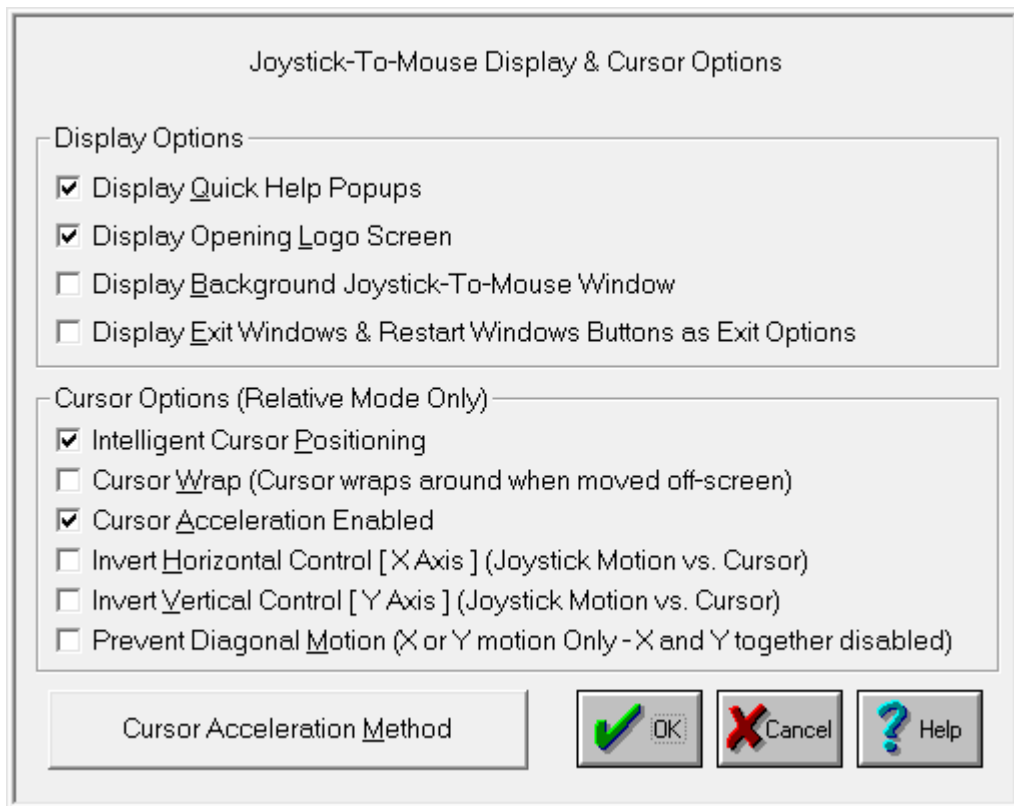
Joystick-To-Mouse Display & Cursor Options

Display Options

☑ Display Quick Help Popups

☑ Display Opening Logo Screen

☐ Display Background Joystick-To-Mouse Window

☐ Display Exit Windows & Restart Windows Buttons as Exit Options

Cursor Options (Relative Mode Only)

☑ Intelligent Cursor Positioning

☐ Cursor Wrap (Cursor wraps around when moved off-screen)

☑ Cursor Acceleration Enabled

☐ Invert Horizontal Control [ X Axis ] (Joystick Motion vs. Cursor)

☐ Invert Vertical Control [ Y Axis ] (Joystick Motion vs. Cursor)

☐ Prevent Diagonal Motion (X or Y motion Only - X and Y together disabled)

Cursor Acceleration Method

OK

Cancel

Help